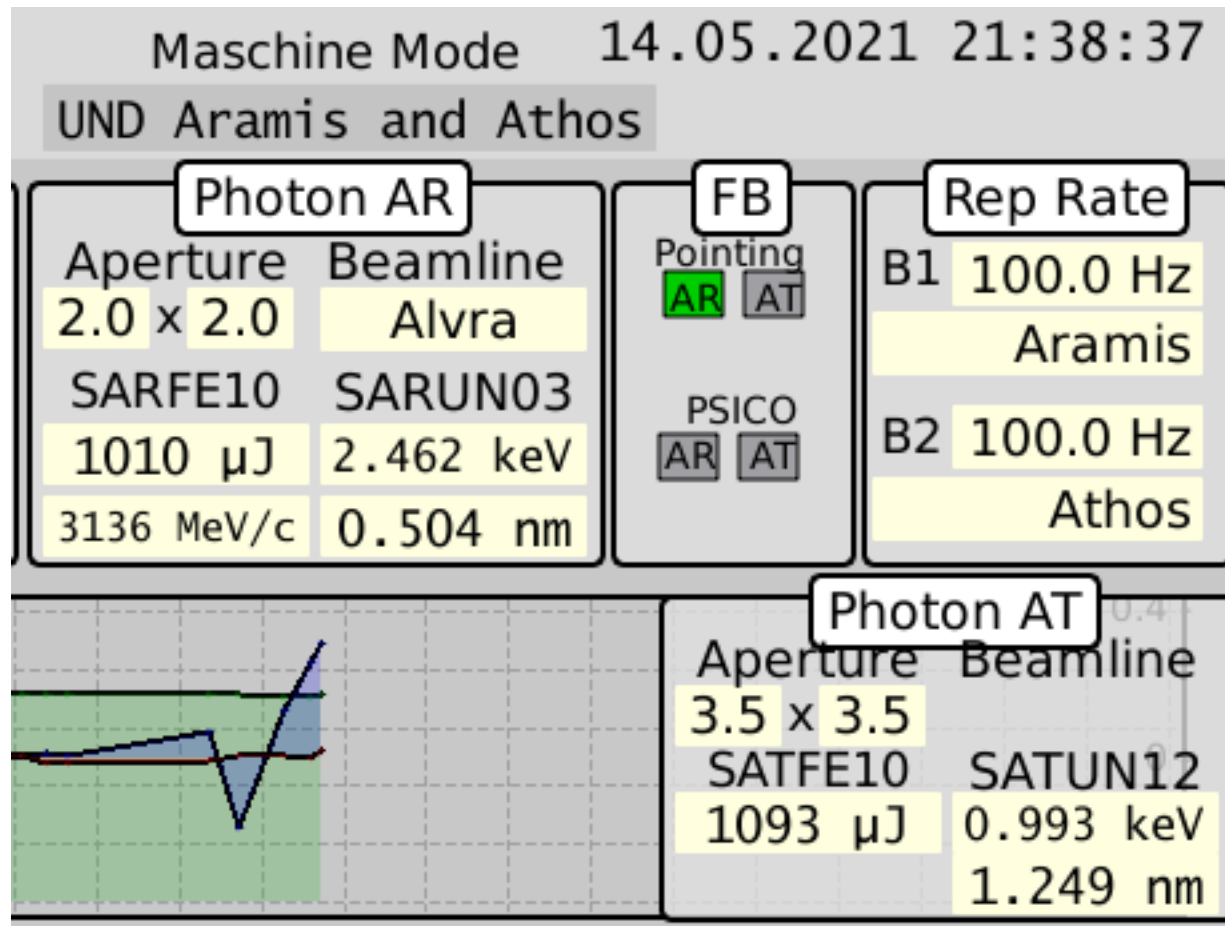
Maschine Mode
14.05.2021 21:38:37
UND Aramis and Athos

Photon AR
Aperture
2.0 x 2.0
Beamline
Alvra
SARFE10
1010 µJ
3136 MeV/c
SARUN03
2.462 keV
0.504 nm

FB
Pointing
AR AT
PSICO
AR AT

Rep Rate
B1 100.0 Hz
Aramis
B2 100.0 Hz
Athos

Photon AT
Aperture
3.5 x 3.5
Beamline
SATFE10
1093 µJ
SATUN12
0.993 keV
1.249 nm